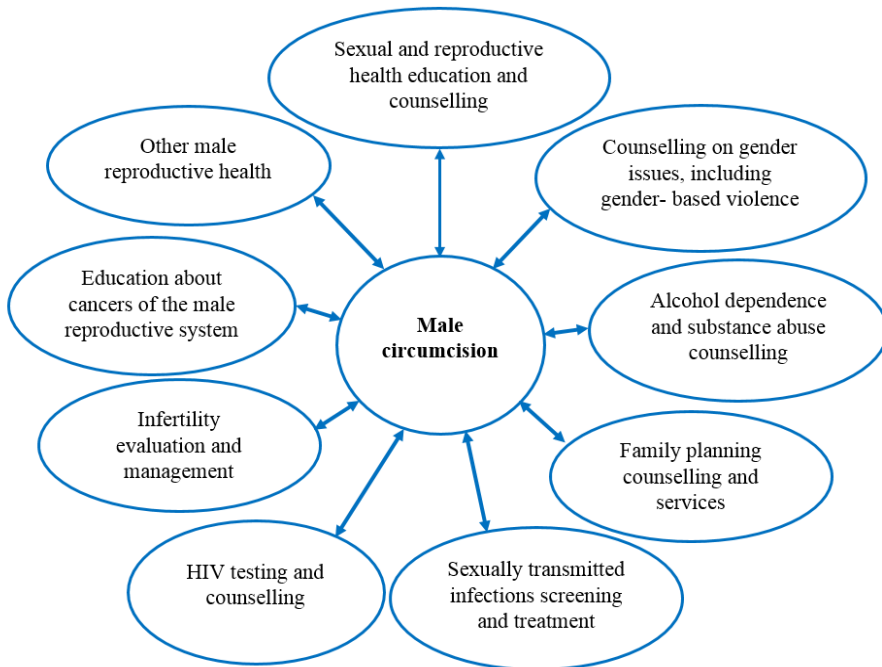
Sexual and reproductive health education and counselling

Other male reproductive health

Counselling on gender issues, including gender- based violence

Education about cancers of the male reproductive system

Male circumcision

Alcohol dependence and substance abuse counselling

Infertility evaluation and management

Family planning counselling and services

HIV testing and counselling

Sexually transmitted infections screening and treatment